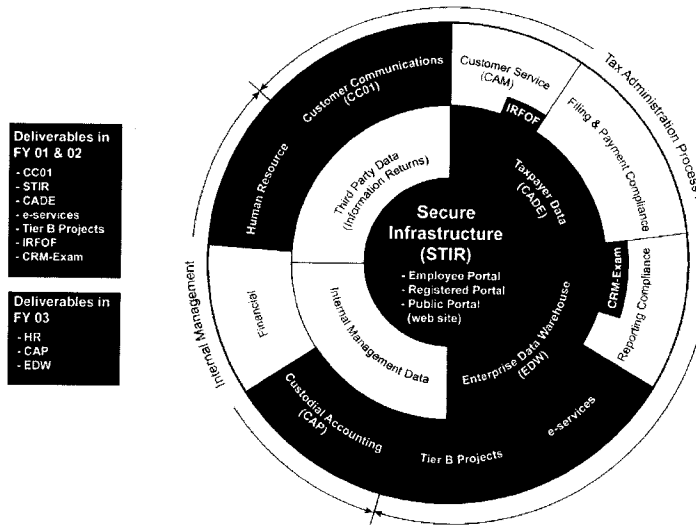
Deliverables in FY 01 & 02
- CC01
- STIR
- CADE
- e-services
- Tier B Projects
- IRFOF
- CRM-Exam

Deliverables in FY 03
- HR
- CAP
- EDW

Tax Administration Process

Internal Management

Customer Communications (CC01)

Customer Service (CAM)

IRFOF

Filing & Payment Compliance

Human Resource

Third Party Data (Information Returns)

Taxpayer Data (CADE)

Secure Infrastructure (STIR)

- Employee Portal
- Registered Portal
- Public Portal (web site)

CRM-Exam

Reporting Compliance

Financial

Internal Management Data

Enterprise Data Warehouse (EDW)

Custodial Accounting (CAP)

e-services

Tier B Projects